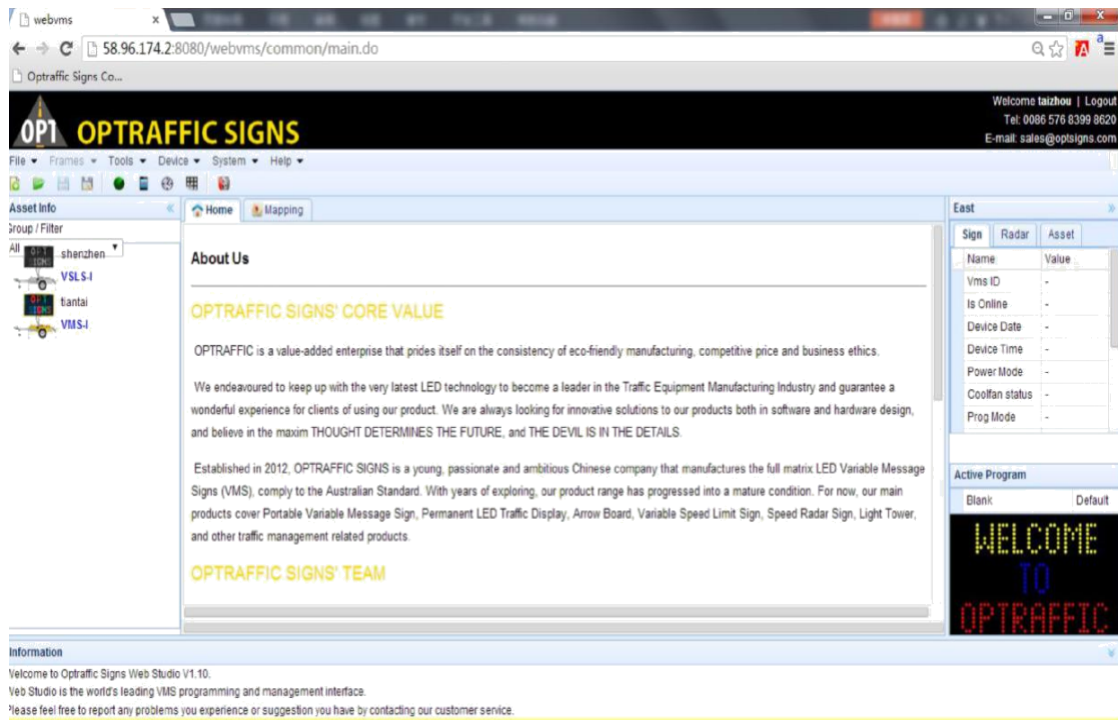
webvms ×

58.96.174.2:8080/webvms/common/main.do

Optraffic Signs Co...

OPT OPTRAFFIC SIGNS

Welcome taizhou | Logout
Tel: 0086 576 8399 8620
E-mail: sales@optsigns.com

File ▾ Frames ▾ Tools ▾ Device ▾ System ▾ Help ▾

Asset Info «

Group / Filter

All shenzhen ▾

VSLS-I

tiantai

VMS-I

Home Mapping

About Us

OPTRAFFIC SIGNS' CORE VALUE

OPTRAFFIC is a value-added enterprise that prides itself on the consistency of eco-friendly manufacturing, competitive price and business ethics.

We endeavoured to keep up with the very latest LED technology to become a leader in the Traffic Equipment Manufacturing Industry and guarantee a wonderful experience for clients of using our product. We are always looking for innovative solutions to our products both in software and hardware design, and believe in the maxim THOUGHT DETERMINES THE FUTURE, and THE DEVIL IS IN THE DETAILS.

Established in 2012, OPTRAFFIC SIGNS is a young, passionate and ambitious Chinese company that manufactures the full matrix LED Variable Message Signs (VMS), comply to the Australian Standard. With years of exploring, our product range has progressed into a mature condition. For now, our main products cover Portable Variable Message Sign, Permanent LED Traffic Display, Arrow Board, Variable Speed Limit Sign, Speed Radar Sign, Light Tower, and other traffic management related products.

OPTRAFFIC SIGNS' TEAM

East »

Sign Radar Asset

| Name | Value |
|---|---|
| Vms ID | - |
| Is Online | - |
| Device Date | - |
| Device Time | - |
| Power Mode | - |
| Coolfan status | - |
| Prog Mode | - |

Active Program

Blank Default

WELCOME
TO
OPTRAFFIC

Information

Welcome to Optraffic Signs Web Studio V1.10.
Web Studio is the world's leading VMS programming and management interface.
Please feel free to report any problems you experience or suggestion you have by contacting our customer service.